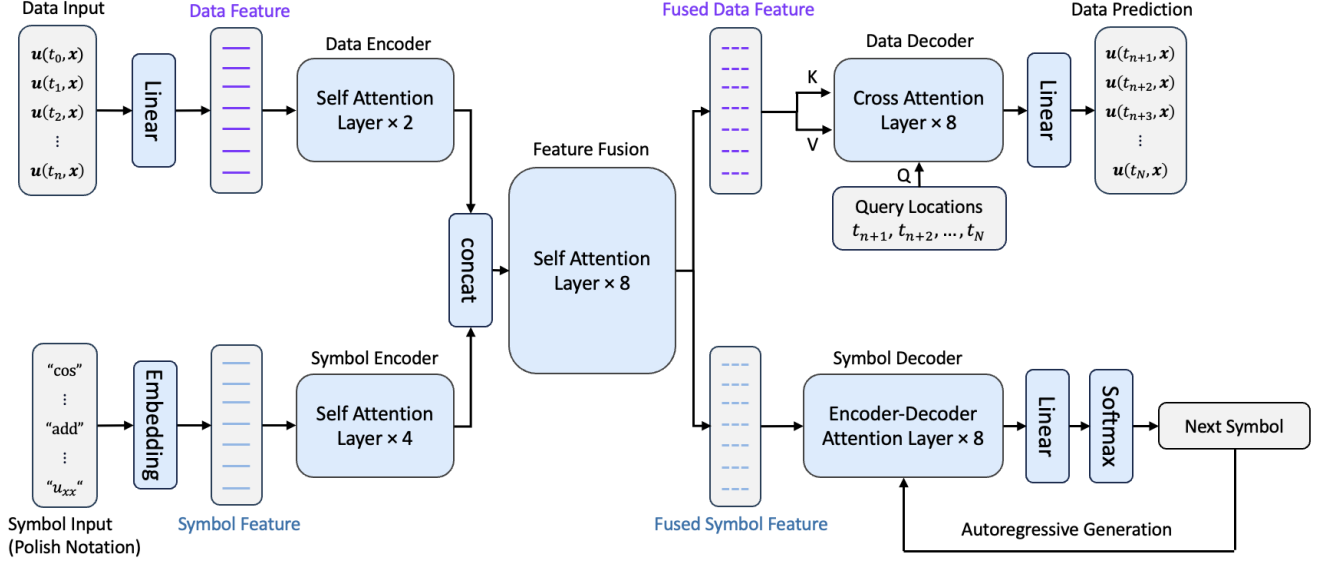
Data Input

$\boldsymbol{u}(t_0, \boldsymbol{x})$
$\boldsymbol{u}(t_1, \boldsymbol{x})$
$\boldsymbol{u}(t_2, \boldsymbol{x})$
$\vdots$
$\boldsymbol{u}(t_n, \boldsymbol{x})$

Linear

Data Feature

Data Encoder

Self Attention Layer × 2

concat

Feature Fusion

Self Attention Layer × 8

Fused Data Feature

K

V

Data Decoder

Cross Attention Layer × 8

Q

Query Locations
$t_{n+1}, t_{n+2}, \ldots, t_N$

Linear

Data Prediction

$\boldsymbol{u}(t_{n+1}, \boldsymbol{x})$
$\boldsymbol{u}(t_{n+2}, \boldsymbol{x})$
$\boldsymbol{u}(t_{n+3}, \boldsymbol{x})$
$\vdots$
$\boldsymbol{u}(t_N, \boldsymbol{x})$

"cos"
$\vdots$
"add"
$\vdots$
"$u_{xx}$"

Symbol Input
(Polish Notation)

Embedding

Symbol Feature

Symbol Encoder

Self Attention Layer × 4

Fused Symbol Feature

Symbol Decoder

Encoder-Decoder Attention Layer × 8

Linear

Softmax

Next Symbol

Autoregressive Generation